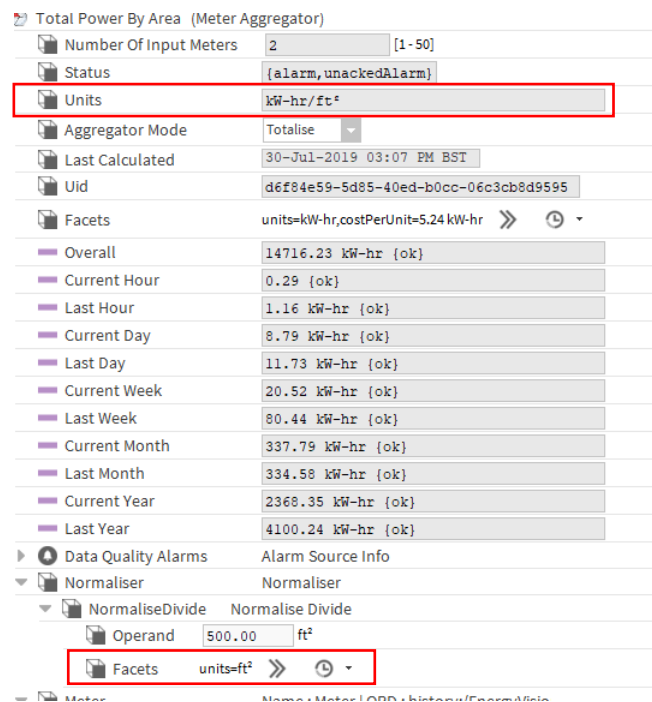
Total Power By Area (Meter Aggregator)

| | |
|---|---|
| Number Of Input Meters | 2 [1 - 50] |
| Status | {alarm,unackedAlarm} |
| Units | kW-hr/ft² |
| Aggregator Mode | Totalise |
| Last Calculated | 30-Jul-2019 03:07 PM BST |
| Uid | d6f84e59-5d85-40ed-b0cc-06c3cb8d9595 |
| Facets | units=kW-hr,costPerUnit=5.24 kW-hr |
| Overall | 14716.23 kW-hr {ok} |
| Current Hour | 0.29 {ok} |
| Last Hour | 1.16 kW-hr {ok} |
| Current Day | 8.79 kW-hr {ok} |
| Last Day | 11.73 kW-hr {ok} |
| Current Week | 20.52 kW-hr {ok} |
| Last Week | 80.44 kW-hr {ok} |
| Current Month | 337.79 kW-hr {ok} |
| Last Month | 334.58 kW-hr {ok} |
| Current Year | 2368.35 kW-hr {ok} |
| Last Year | 4100.24 kW-hr {ok} |
| Data Quality Alarms | Alarm Source Info |
| Normaliser | Normaliser |
| NormaliseDivide | Normalise Divide |
| Operand | 500.00 ft² |
| Facets | units=ft² |
| Meter | Name : Meter \| ORD : history:/EnergyVisio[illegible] |